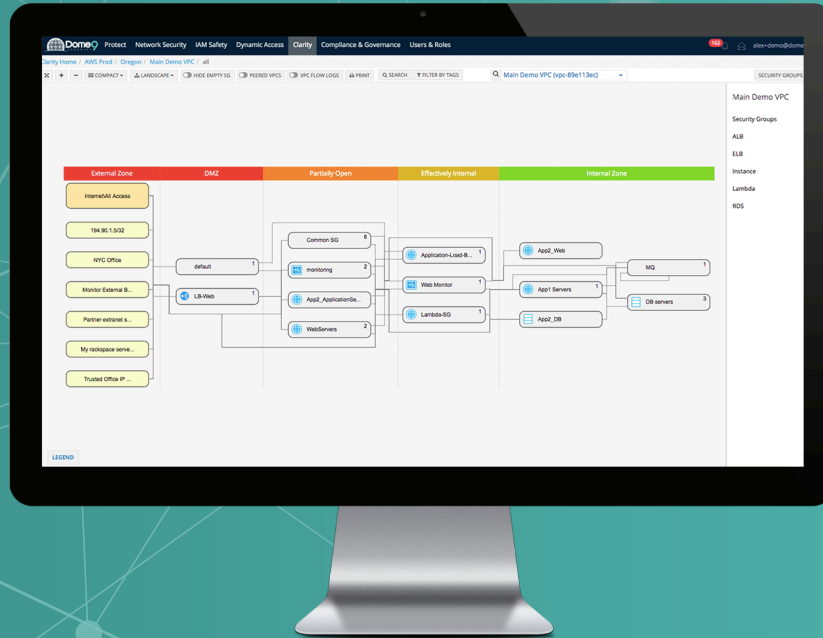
Dome9 Protect Network Security IAM Safety Dynamic Access Clarity Compliance & Governance Users & Roles 162 alex+demo@dome

Clarity Home / AWS Prod / Oregon / Main Demo VPC / all

COMPACT LANDSCAPE HIDE EMPTY SG PEERED VPCS VPC FLOW LOGS PRINT SEARCH FILTER BY TAGS Main Demo VPC (vpc-89e113ec) SECURITY GROUPS

Main Demo VPC

Security Groups

ALB

ELB

Instance

Lambda

RDS

External Zone DMZ Partially Open Effectively Internal Internal Zone

Internet/All Access

194.90.1.5/32

NYC Office

Monitor External B...

Partner extranet s...

My rackspace serve...

Trusted Office IP ...

default 1

LB-Web 1

Common SG 6

monitoring 2

App2_ApplicationSe...

WebServers 2

Application-Load-B... 1

Web Monitor 1

Lambda-SG 1

App2_Web

App1 Servers 1

App2_DB

MQ 1

DB servers 3

LEGEND